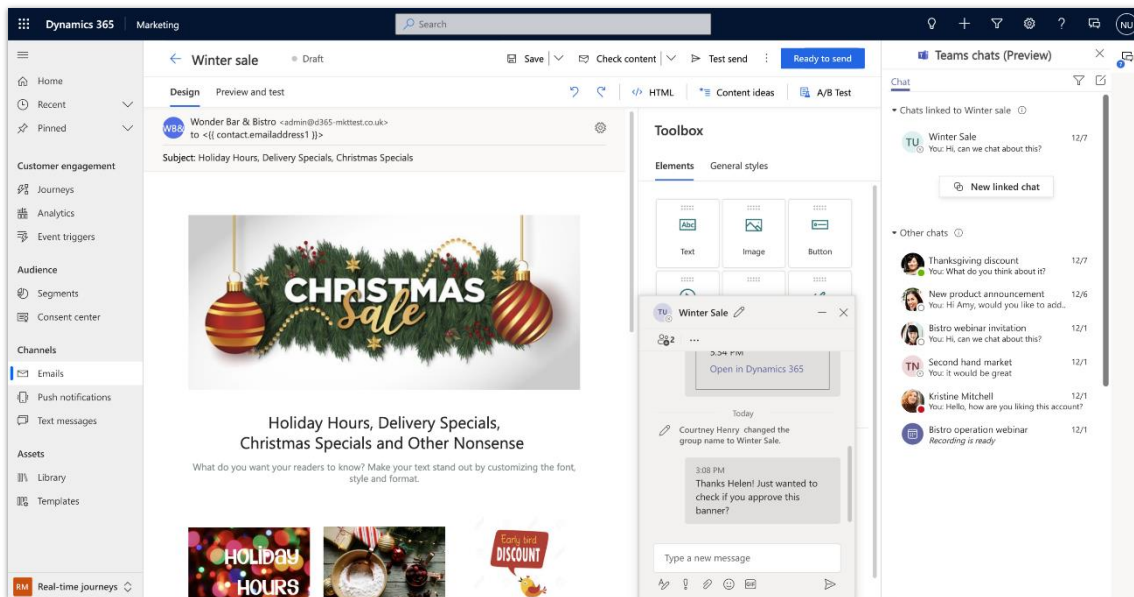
Dynamics 365 | Marketing
Search
NU

Home
Recent
Pinned
Customer engagement
Journeys
Analytics
Event triggers
Audience
Segments
Consent center
Channels
Emails
Push notifications
Text messages
Assets
Library
Templates
RM Real-time journeys

Winter sale • Draft
Save | Check content | Test send | Ready to send
Design Preview and test
HTML | Content ideas | A/B Test

WB Wonder Bar & Bistro <admin@d365-mkttest.co.uk>
to <{{ contact.emailaddress1 }}>
Subject: Holiday Hours, Delivery Specials, Christmas Specials

CHRISTMAS Sale

Holiday Hours, Delivery Specials, Christmas Specials and Other Nonsense
What do you want your readers to know? Make your text stand out by customizing the font, style and format.

HOLIDAY HOURS
Early bird DISCOUNT

Toolbox
Elements General styles
Text
Image
Button

TU Winter Sale
2 ...
3:54 PM
Open in Dynamics 365
Today
Courtney Henry changed the group name to Winter Sale.
3:08 PM
Thanks Helen! Just wanted to check if you approve this banner?
Type a new message

Teams chats (Preview)
Chat
Chats linked to Winter sale
TU Winter Sale 12/7
You: Hi, can we chat about this?
New linked chat
Other chats
Thanksgiving discount 12/7
You: What do you think about it?
New product announcement 12/6
You: Hi Amy, would you like to add...
Bistro webinar invitation 12/1
You: Hi, can we chat about this?
TN Second hand market 12/1
You: It would be great
Kristine Mitchell 12/1
You: Hello, how are you liking this account?
Bistro operation webinar 12/1
Recording is ready